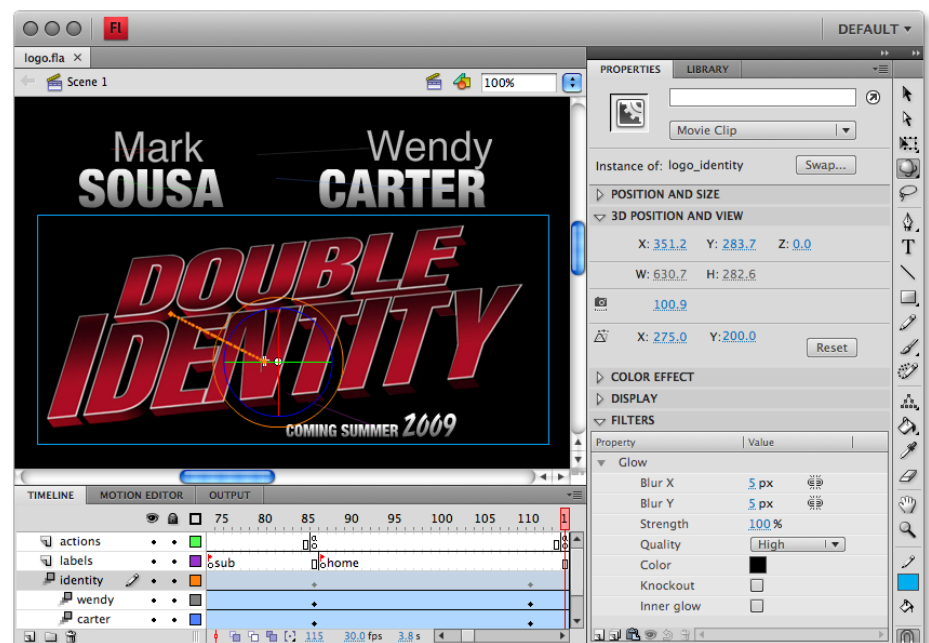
Fl

DEFAULT ▾

logo.fla ×

Scene 1

100%

Mark
SOUSA

Wendy
CARTER

DOUBLE
IDENTITY

COMING SUMMER 2009

PROPERTIES | LIBRARY

Movie Clip

Instance of: logo_identity

Swap...

POSITION AND SIZE

3D POSITION AND VIEW

X: 351.2 Y: 283.7 Z: 0.0

W: 630.7 H: 282.6

100.9

X: 275.0 Y: 200.0

Reset

COLOR EFFECT

DISPLAY

FILTERS

| Property | Value |
|---|---|
| Glow | |
| Blur X | 5 px |
| Blur Y | 5 px |
| Strength | 100 % |
| Quality | High |
| Color | |
| Knockout | |
| Inner glow | |

TIMELINE | MOTION EDITOR | OUTPUT

75 80 85 90 95 100 105 110

actions

labels

sub

home

identity

wendy

carter

115 30.0 fps 3.8 s